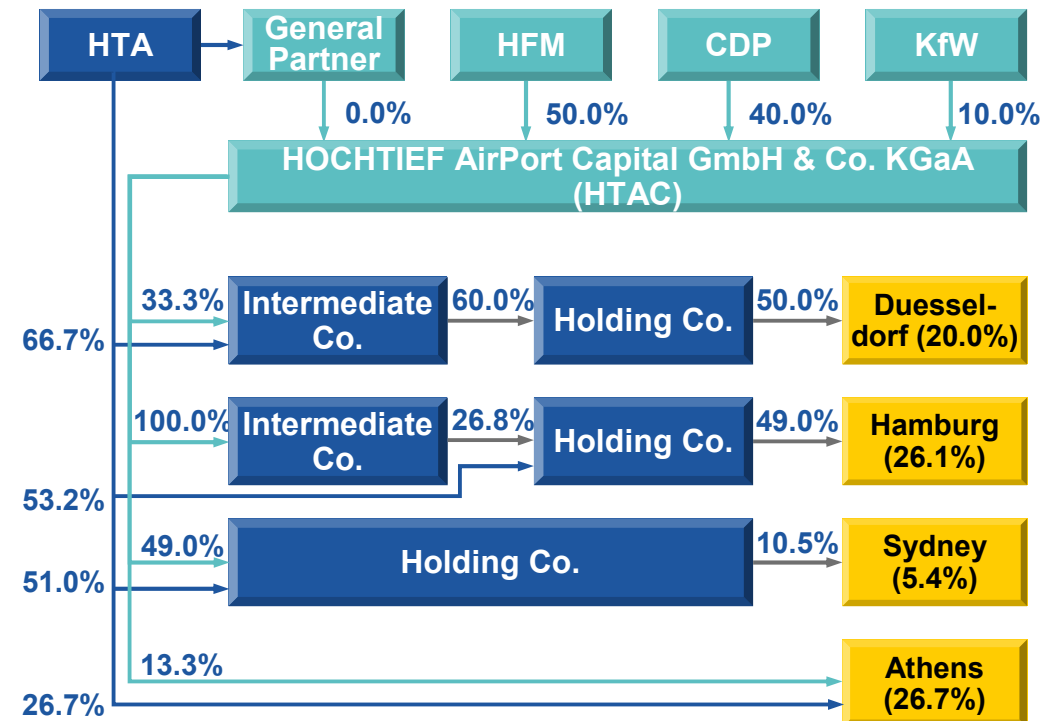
HTA

General Partner

HFM

CDP

KfW

0.0%

50.0%

40.0%

10.0%

HOCHTIEF AirPort Capital GmbH & Co. KGaA (HTAC)

33.3%

66.7%

Intermediate Co.

60.0%

Holding Co.

50.0%

Duesseldorf (20.0%)

100.0%

Intermediate Co.

26.8%

Holding Co.

49.0%

Hamburg (26.1%)

53.2%

49.0%

Holding Co.

10.5%

Sydney (5.4%)

51.0%

13.3%

Athens (26.7%)

26.7%